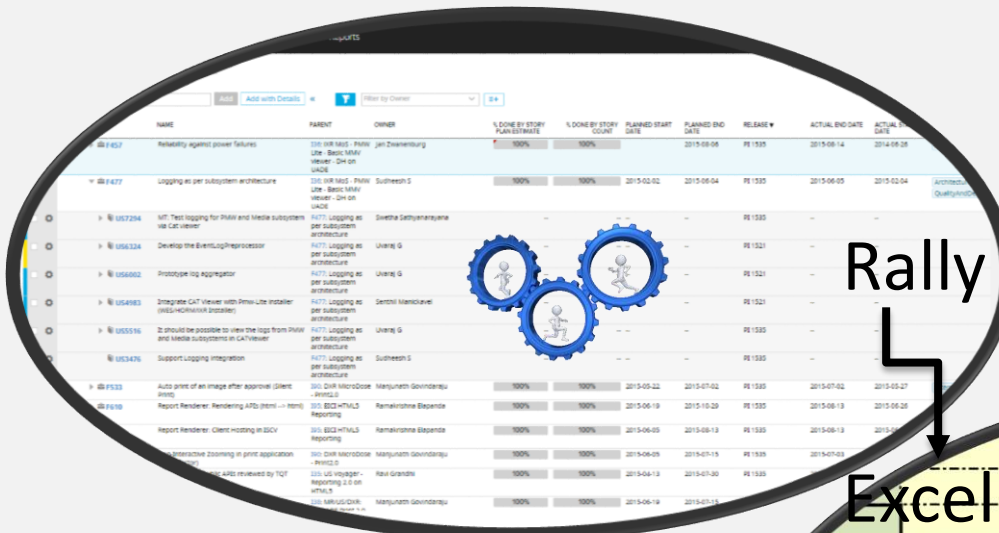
Reports

Add | Add with Details | « | Filter by Owner | ⊞+

| | NAME | PARENT | OWNER | % DONE BY STORY PLAN ESTIMATE | % DONE BY STORY COUNT | PLANNED START DATE | PLANNED END DATE | RELEASE ▼ | ACTUAL END DATE | ACTUAL START DATE |
|---|---|---|---|---|---|---|---|---|---|---|
| F457 | Reliability against power failures | 336: IVR MoS - PMW Lite - Basic MMV viewer - DH on UADE | Jan Zwanenburg | 100% | 100% | | 2015-03-08 | PI 1535 | 2015-08-14 | 2014-06-26 |
| F477 | Logging as per subsystem architecture | 336: IVR MoS - PMW Lite - Basic MMV viewer - DH on UADE | Sudheesh S | 100% | 100% | 2015-02-02 | 2015-06-04 | PI 1535 | 2015-06-05 | 2015-02-04 |
| US7294 | MT: Test logging for PMW and Media subsystem via Cat viewer | F477: Logging as per subsystem architecture | Swetha Sathyanarayana | -- | | | -- | PI 1533 | -- | -- |
| US6324 | Develop the EventLogPreprocessor | F477: Logging as per subsystem architecture | Uvaraj G | -- | | | -- | PI 1521 | -- | -- |
| US6002 | Prototype log aggregator | F477: Logging as per subsystem architecture | Uvaraj G | -- | | | -- | PI 1521 | -- | -- |
| US4983 | Integrate CAT Viewer with Pmw-Lite installer (WES/HORNVIVR installer) | F477: Logging as per subsystem architecture | Senthil Manickavel | -- | | | -- | PI 1521 | -- | -- |
| US5516 | It should be possible to view the logs from PMW and Media subsystems in CATViewer | F477: Logging as per subsystem architecture | Uvaraj G | -- | | -- | -- | PI 1533 | -- | -- |
| US3476 | Support Logging integration | F477: Logging as per subsystem architecture | Sudheesh S | -- | | -- | -- | PI 1533 | -- | -- |
| F533 | Auto print of an image after approval (Client Print) | 390: DXR MicroDose - Print2.0 | Manjunath Govindaraju | 100% | 100% | 2015-05-22 | 2015-07-02 | PI 1535 | 2015-07-02 | 2015-05-27 |
| F610 | Report Renderer: Rendering APIs (html --> html) | 395: EICI HTML5 Reporting | Ramakrishna Elapanda | 100% | 100% | 2015-06-19 | 2015-10-29 | PI 1535 | 2015-08-13 | 2015-06-26 |
| | Report Renderer: Client Hosting in ISCV | 395: EICI HTML5 Reporting | Ramakrishna Elapanda | 100% | 100% | 2015-06-05 | 2015-08-13 | PI 1535 | 2015-08-13 | |
| | Interactive Zooming in print application | 390: DXR MicroDose - Print2.0 | Manjunath Govindaraju | 100% | 100% | 2015-06-05 | 2015-07-15 | PI 1535 | 2015-07-03 | |
| | APIs reviewed by TQT | 335: US Voyager - Reporting 2.0 on HTML5 | Ravi Grandhi | 100% | 100% | 2015-04-13 | 2015-07-30 | PI 1535 | 2015-08-13 | |
| | | 336: MR/US/DXR- | Manjunath Govindaraju | 100% | 100% | 2015-06-19 | 2015-07-15 | PI 1535 | | |

Architecture
QualityAndSe

Rally

Excel